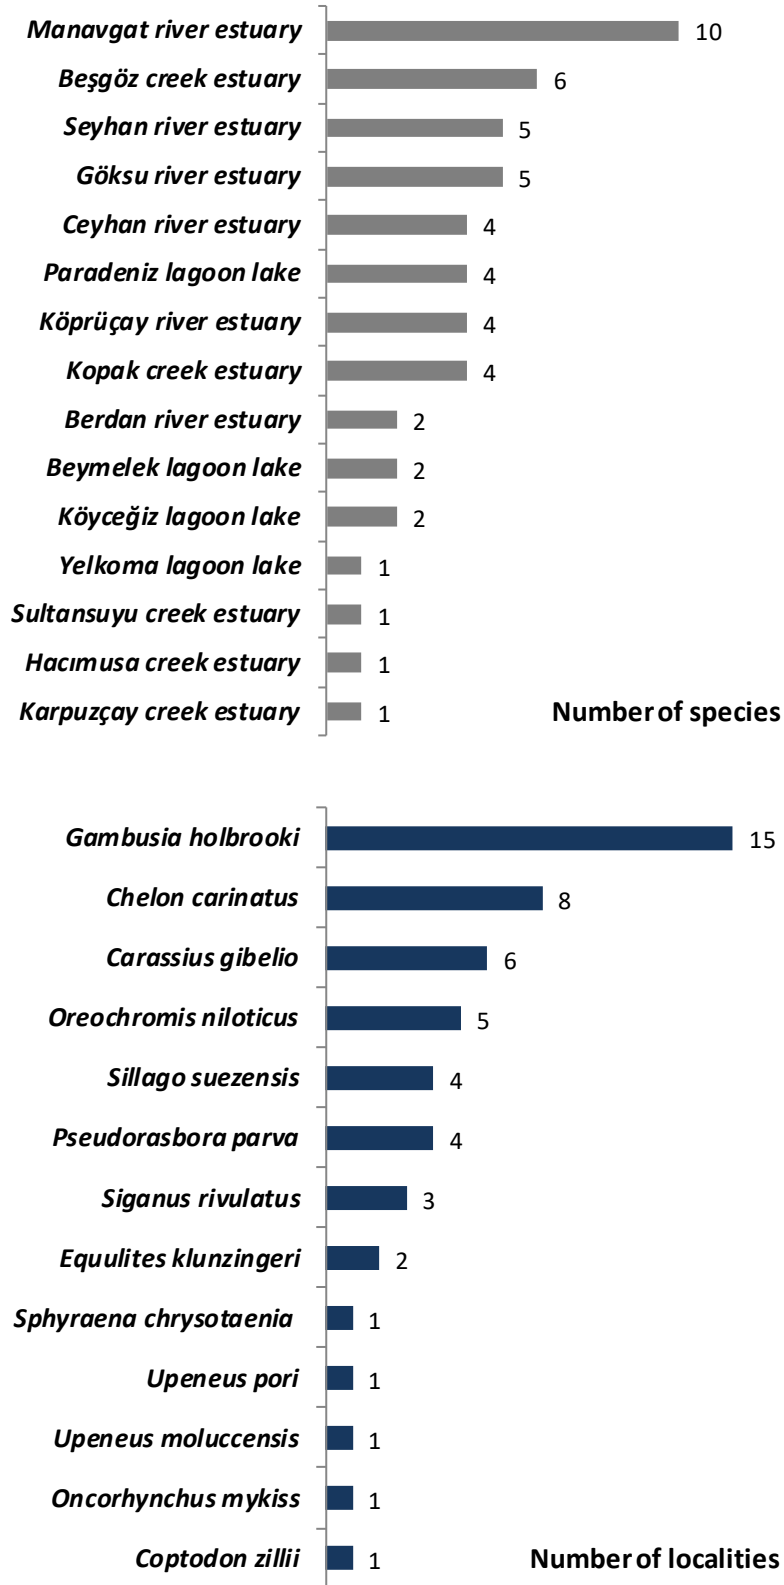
Manavgat river estuary 10
Beşgöz creek estuary 6
Seyhan river estuary 5
Göksu river estuary 5
Ceyhan river estuary 4
Paradeniz lagoon lake 4
Köprüçay river estuary 4
Kopak creek estuary 4
Berdan river estuary 2
Beymelek lagoon lake 2
Köyceğiz lagoon lake 2
Yelkoma lagoon lake 1
Sultansuyu creek estuary 1
Hacımusa creek estuary 1
Karpuzçay creek estuary 1
Number of species

Gambusia holbrooki 15
Chelon carinatus 8
Carassius gibelio 6
Oreochromis niloticus 5
Sillago suezensis 4
Pseudorasbora parva 4
Siganus rivulatus 3
Equulites klunzingeri 2
Sphyraena chrysotaenia 1
Upeneus pori 1
Upeneus moluccensis 1
Oncorhynchus mykiss 1
Coptodon zillii 1
Number of localities